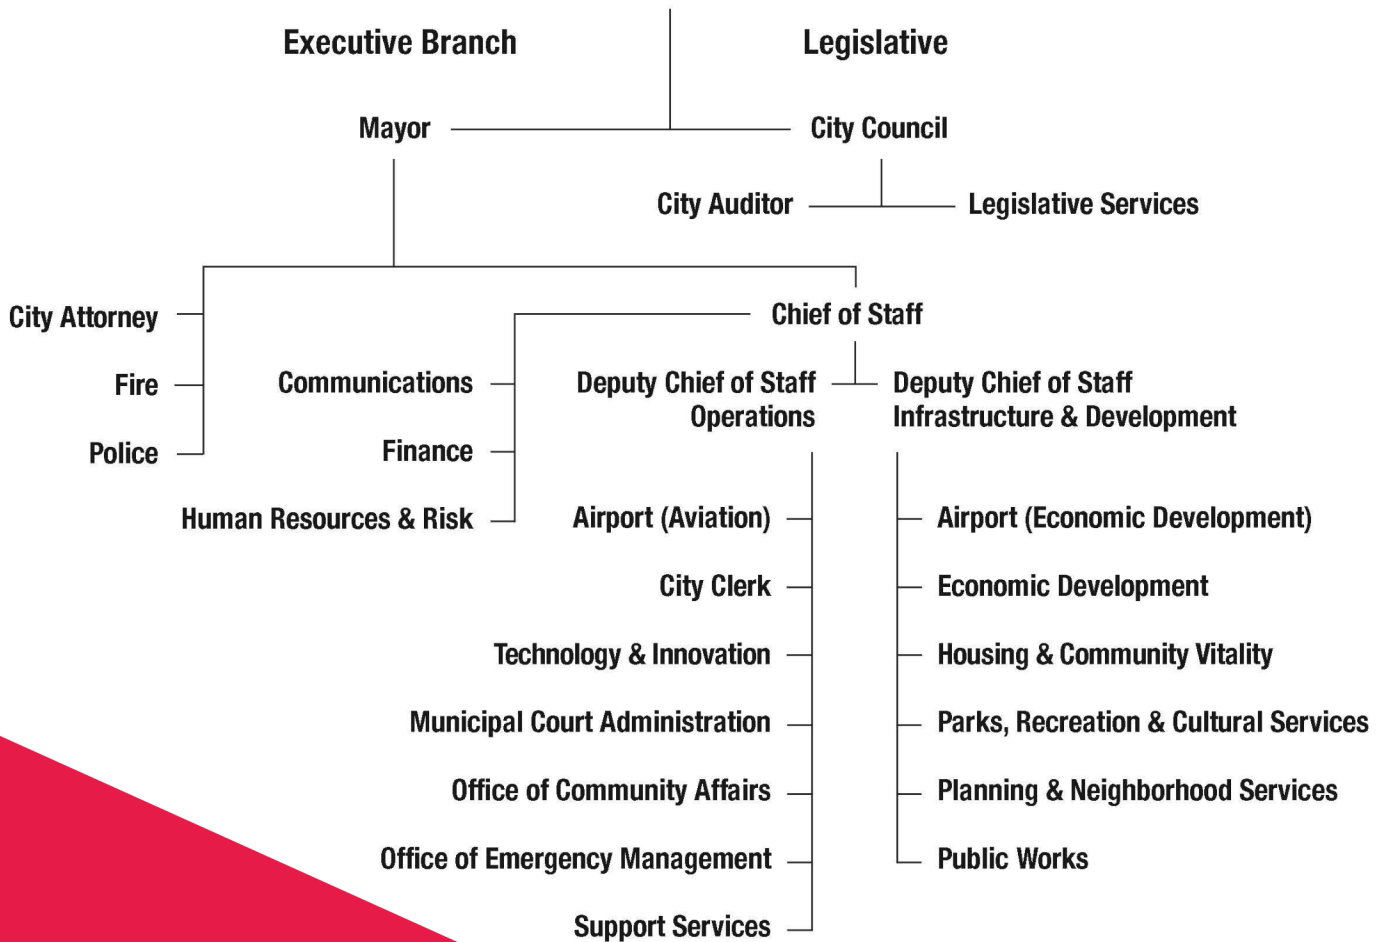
Executive Branch

Legislative

Mayor

City Council

City Auditor

Legislative Services

City Attorney

Fire

Police

Chief of Staff

Communications

Finance

Human Resources & Risk

Deputy Chief of Staff Operations

Deputy Chief of Staff Infrastructure & Development

Airport (Aviation)

City Clerk

Technology & Innovation

Municipal Court Administration

Office of Community Affairs

Office of Emergency Management

Support Services

Airport (Economic Development)

Economic Development

Housing & Community Vitality

Parks, Recreation & Cultural Services

Planning & Neighborhood Services

Public Works